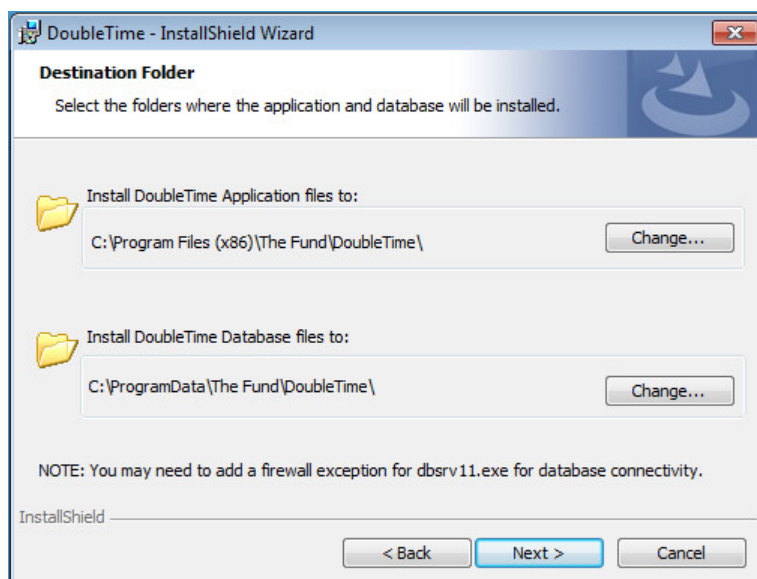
DoubleTime - InstallShield Wizard

Destination Folder

Select the folders where the application and database will be installed.

Install DoubleTime Application files to:

C:\Program Files (x86)\The Fund\DoubleTime\

Change...

Install DoubleTime Database files to:

C:\ProgramData\The Fund\DoubleTime\

Change...

NOTE: You may need to add a firewall exception for dbsrv11.exe for database connectivity.

InstallShield

< Back

Next >

Cancel